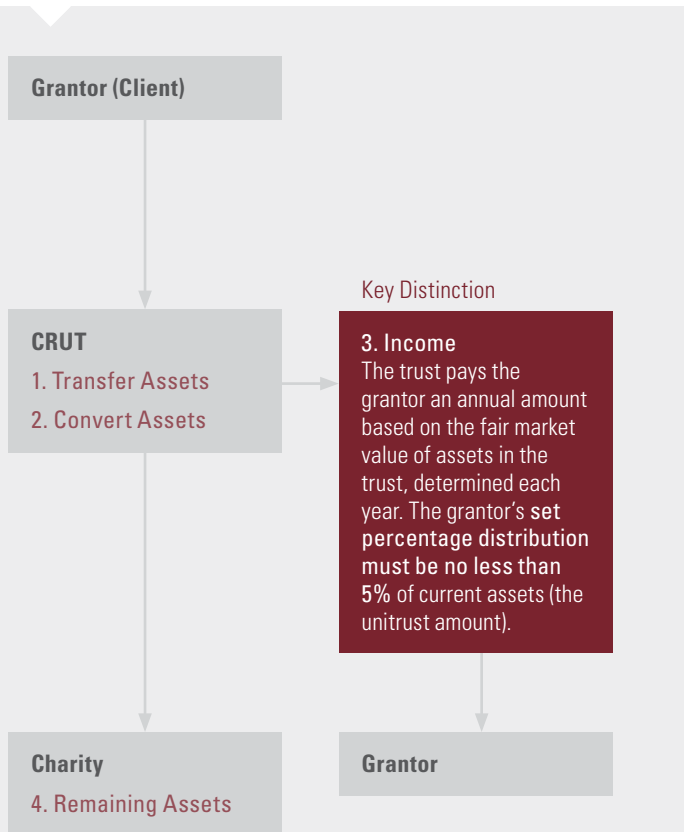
Grantor (Client)

CRUT

1. Transfer Assets

2. Convert Assets

Key Distinction

3. Income

The trust pays the grantor an annual amount based on the fair market value of assets in the trust, determined each year. The grantor's set percentage distribution must be no less than 5% of current assets (the unitrust amount).

Charity

4. Remaining Assets

Grantor